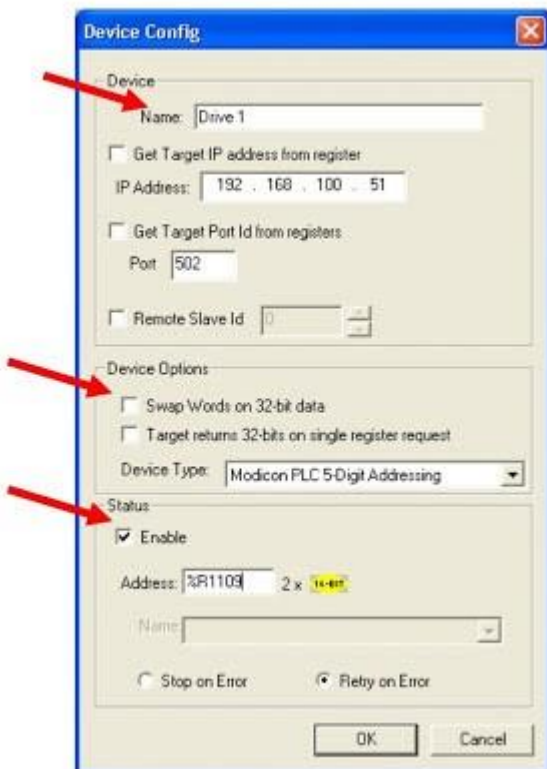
Device Config

Device

Name: Drive 1

Get Target IP address from register

IP Address: 192 . 168 . 100 . 51

Get Target Port Id from registers

Port 502

Remote Slave Id 0

Device Options

Swap Words on 32-bit data

Target returns 32-bits on single register request

Device Type: Modicon PLC 5-Digit Addressing

Status

Enable

Address: %R1109 2 x 16-BIT

Name:

Stop on Error

Retry on Error

OK

Cancel